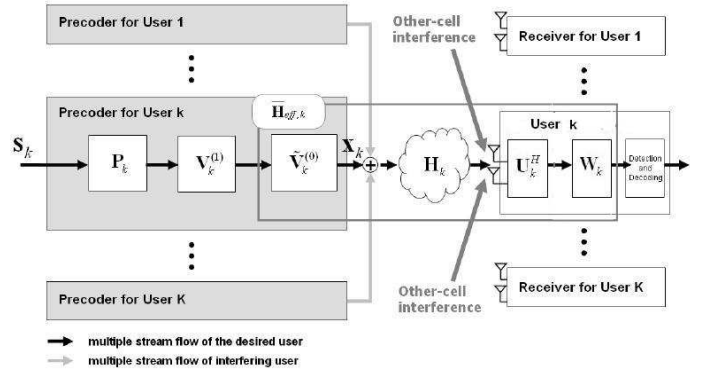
Precoder for User 1

Other-cell interference

Receiver for User 1

Precoder for User k

$\overline{\mathbf{H}}_{eff,k}$

User k

$\mathbf{S}_k$

$\mathbf{P}_k$

$\mathbf{V}_k^{(1)}$

$\tilde{\mathbf{V}}_k^{(0)}$

$\mathbf{X}_k$

$\mathbf{H}_k$

$\mathbf{U}_k^H$

$\mathbf{W}_k$

Detection and Decoding

Precoder for User K

Other-cell interference

Receiver for User K

multiple stream flow of the desired user

multiple stream flow of interfering user